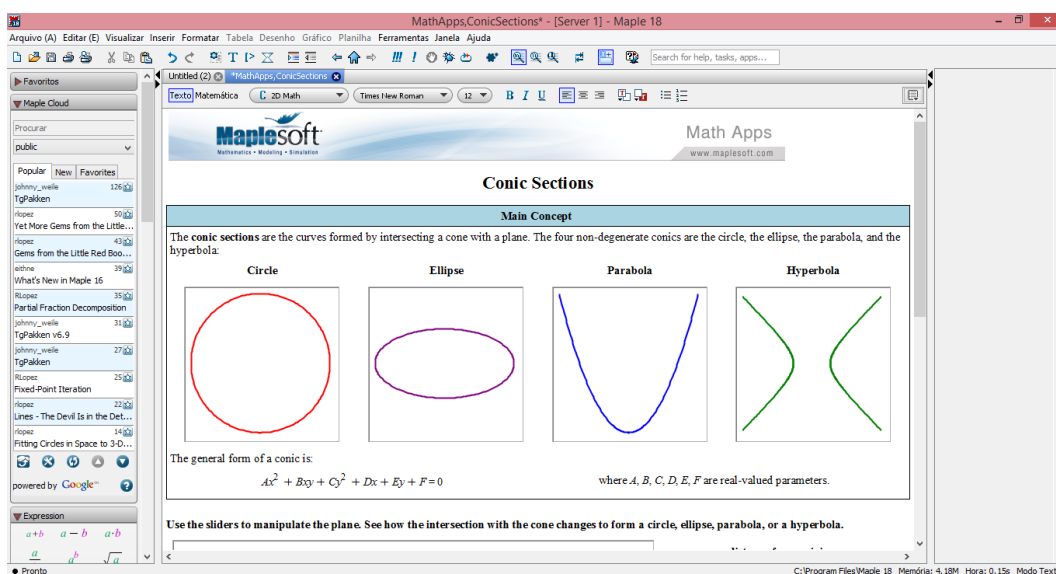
MathApps,ConicSections* - [Server 1] - Maple 18

Arquivo (A) Editar (E) Visualizar Inserir Formatar Tabela Desenho Gráfico Planilha Ferramentas Janela Ajuda

Search for help, tasks, apps...

Favoritos

Maple Cloud

Procurar

public

Popular New Favorites

johnny_weile 126
TgPakken

rlopez 50
Yet More Gems from the Little...

rlopez 43
Gems from the Little Red Boo...

eithne 39
What's New in Maple 16

RLopez 35
Partial Fraction Decomposition

johnny_weile 31
TgPakken v6.9

johnny_weile 27
TgPakken

RLopez 25
Fixed-Point Iteration

rlopez 22
Lines - The Devil Is in the Det...

rlopez 14
Fitting Circles in Space to 3-D...

powered by Google

Expression

$a+b$ $a-b$ $a \cdot b$

Untitled (2) *MathApps,ConicSections

Texto Matemática C 2D Math Times New Roman 12 B I U

Maplesoft
Mathematics • Modeling • Simulation

Math Apps
www.maplesoft.com

Conic Sections

Main Concept

The conic sections are the curves formed by intersecting a cone with a plane. The four non-degenerate conics are the circle, the ellipse, the parabola, and the hyperbola:

Circle

Ellipse

Parabola

Hyperbola

The general form of a conic is:

$Ax^2 + Bxy + Cy^2 + Dx + Ey + F = 0$ where $A, B, C, D, E, F$ are real-valued parameters.

Use the sliders to manipulate the plane. See how the intersection with the cone changes to form a circle, ellipse, parabola, or a hyperbola.

Pronto

C:\Program Files\Maple 18 Memória: 4.18M Hora: 0.15s Modo Text